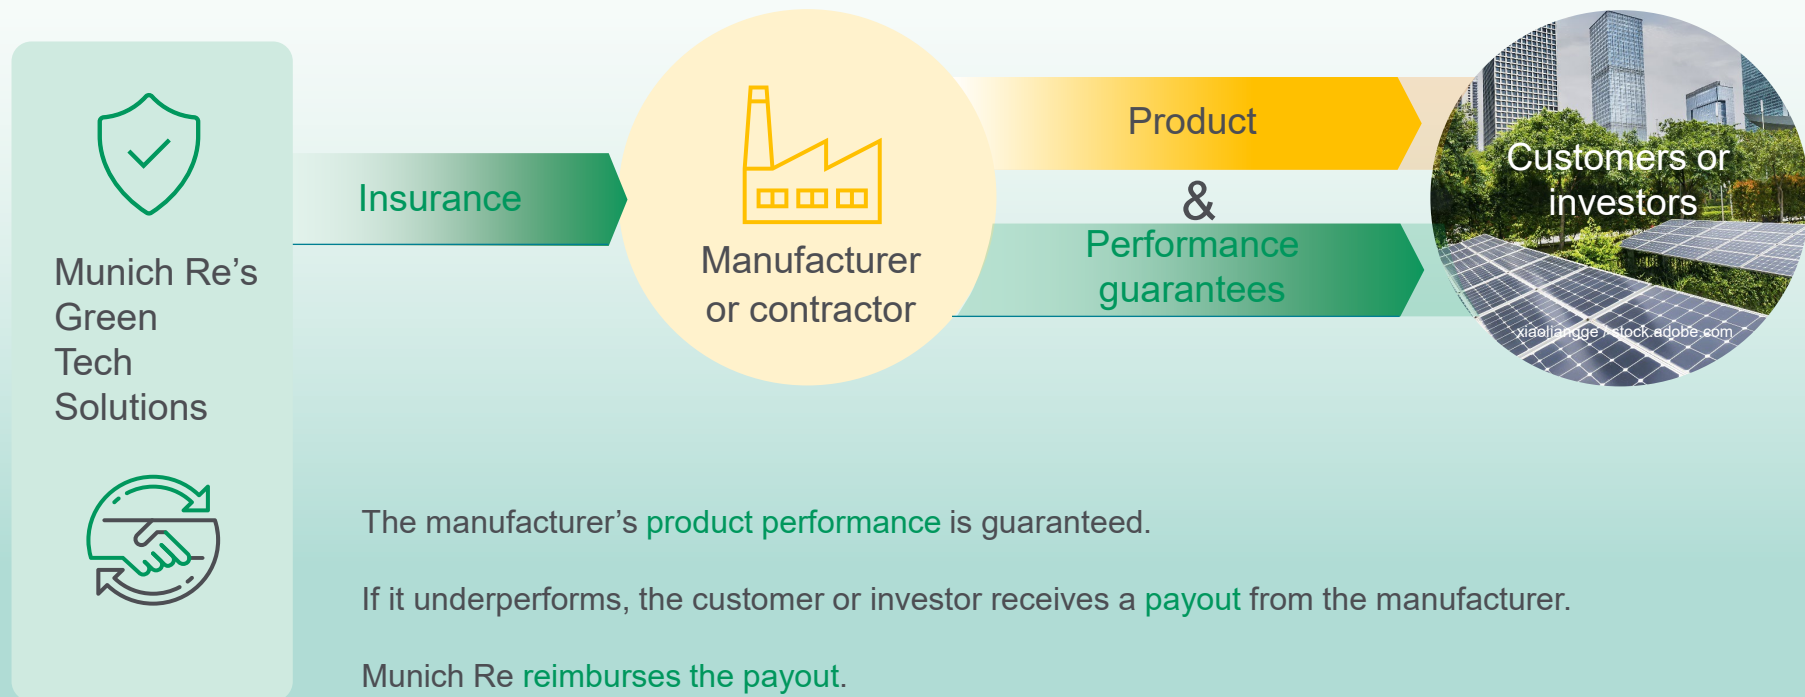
Munich Re’s Green Tech Solutions

Insurance

Manufacturer or contractor

Product

&

Performance guarantees

Customers or investors

xiaoliangge / stock.adobe.com

The manufacturer’s product performance is guaranteed.

If it underperforms, the customer or investor receives a payout from the manufacturer.

Munich Re reimburses the payout.